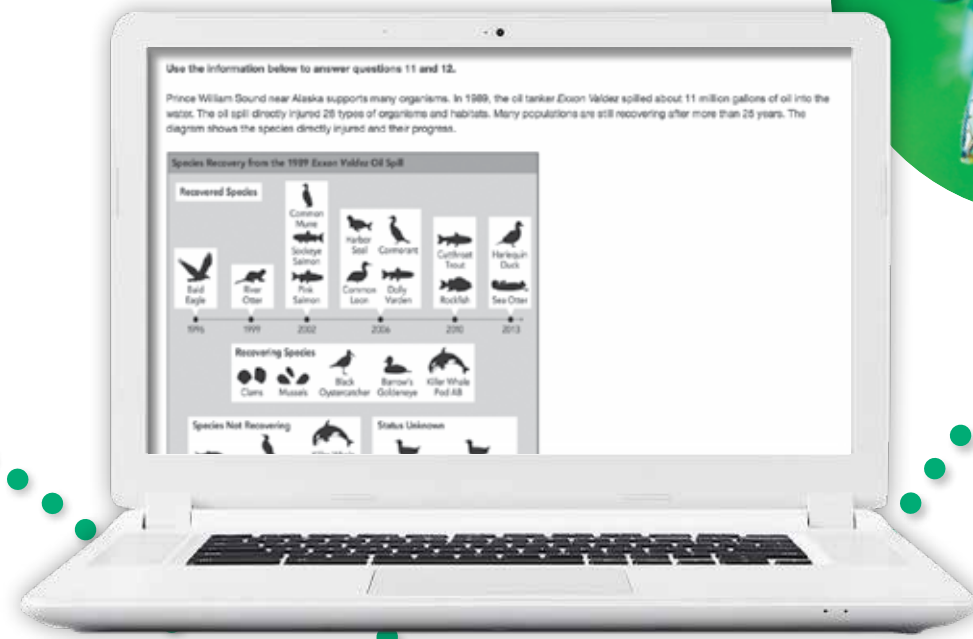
Use the information below to answer questions 11 and 12.

Prince William Sound near Alaska supports many organisms. In 1989, the oil tanker *Exxon Valdez* spilled about 11 million gallons of oil into the water. The oil spill directly injured 28 types of organisms and habitats. Many populations are still recovering after more than 25 years. The diagram shows the species directly injured and their progress.

Species Recovery from the 1989 Exxon Valdez Oil Spill

Recovered Species

Bald Eagle

River Otter

Common Murre

Sockeye Salmon

Pink Salmon

Harbor Seal

Cormorant

Common Loon

Dolly Varden

Cutthroat Trout

Rockfish

Harlequin Duck

Sea Otter

1996 1999 2002 2006 2010 2013

Recovering Species

Clams

Mussels

Black Oystercatcher

Barrow's Goldeneye

Killer Whale Pod AB

Species Not Recovering

Status Unknown